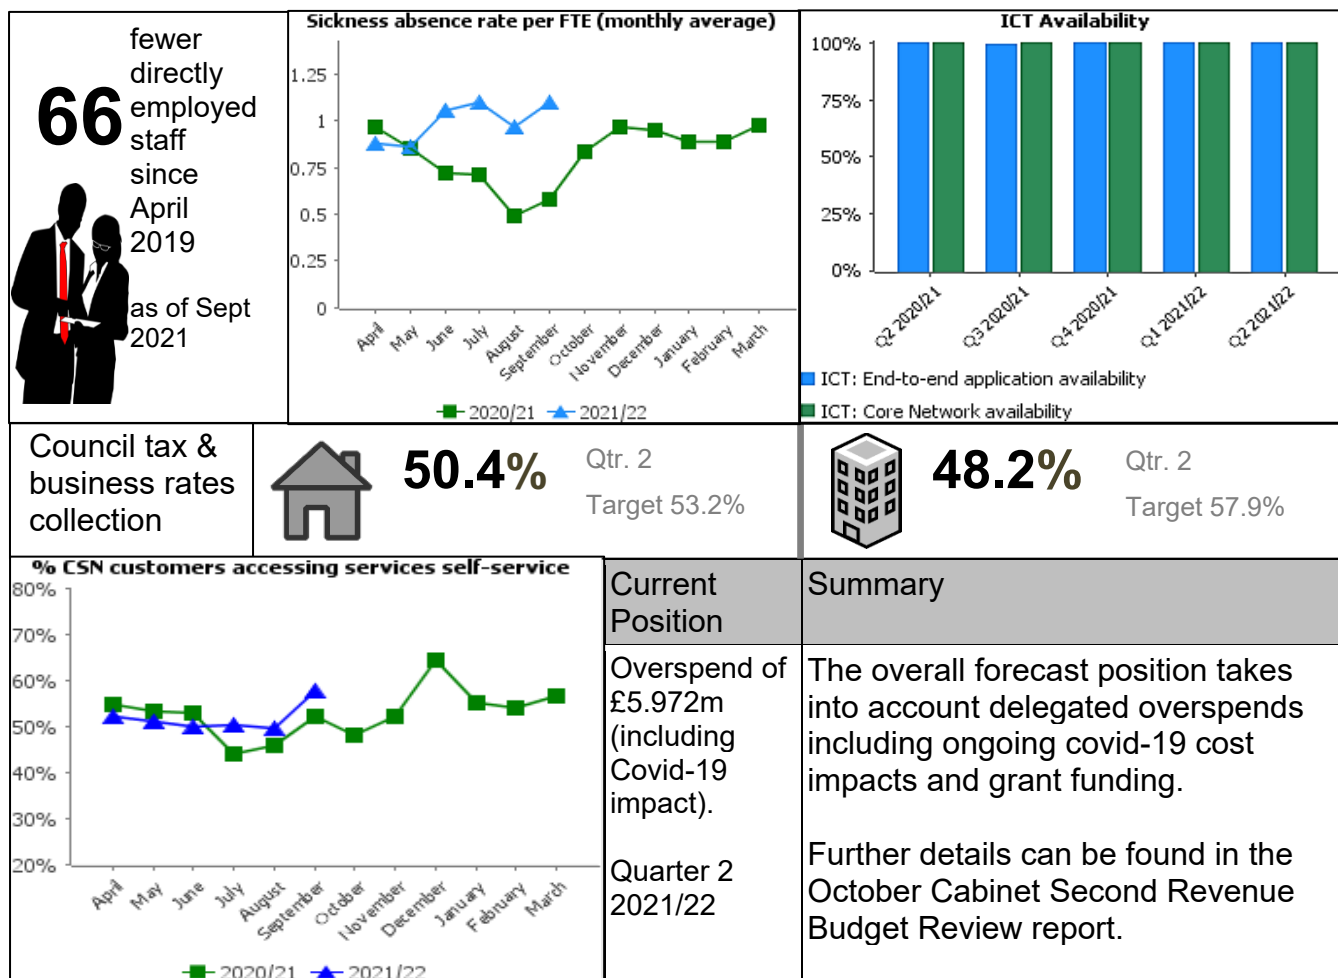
66 fewer directly employed staff since April 2019

as of Sept 2021

Sickness absence rate per FTE (monthly average)

1.25
1
0.75
0.5
0.25
0

April May June July August September October November December January February March

2020/21 2021/22

ICT Availability

100%
75%
50%
25%
0%

Q2 2020/21 Q3 2020/21 Q4 2020/21 Q1 2021/22 Q2 2021/22

ICT: End-to-end application availability
ICT: Core Network availability

Council tax & business rates collection

50.4%

Qtr. 2

Target 53.2%

48.2%

Qtr. 2

Target 57.9%

% CSN customers accessing services self-service

80%
70%
60%
50%
40%
30%
20%

April May June July August September October November December January February March

2020/21 2021/22

| Current Position | Summary |
|---|---|
| Overspend of £5.972m (including Covid-19 impact).<br><br>Quarter 2 2021/22 | The overall forecast position takes into account delegated overspends including ongoing covid-19 cost impacts and grant funding.<br><br>Further details can be found in the October Cabinet Second Revenue Budget Review report. |